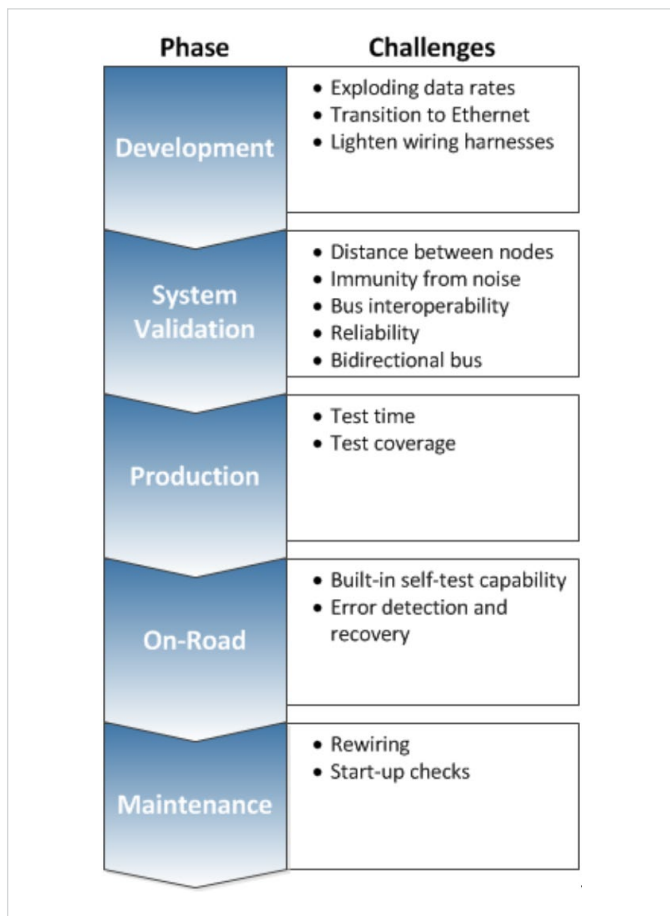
| Phase | Challenges |
|---|---|
| Development | • Exploding data rates<br>• Transition to Ethernet<br>• Lighten wiring harnesses |
| System Validation | • Distance between nodes<br>• Immunity from noise<br>• Bus interoperability<br>• Reliability<br>• Bidirectional bus |
| Production | • Test time<br>• Test coverage |
| On-Road | • Built-in self-test capability<br>• Error detection and recovery |
| Maintenance | • Rewiring<br>• Start-up checks |